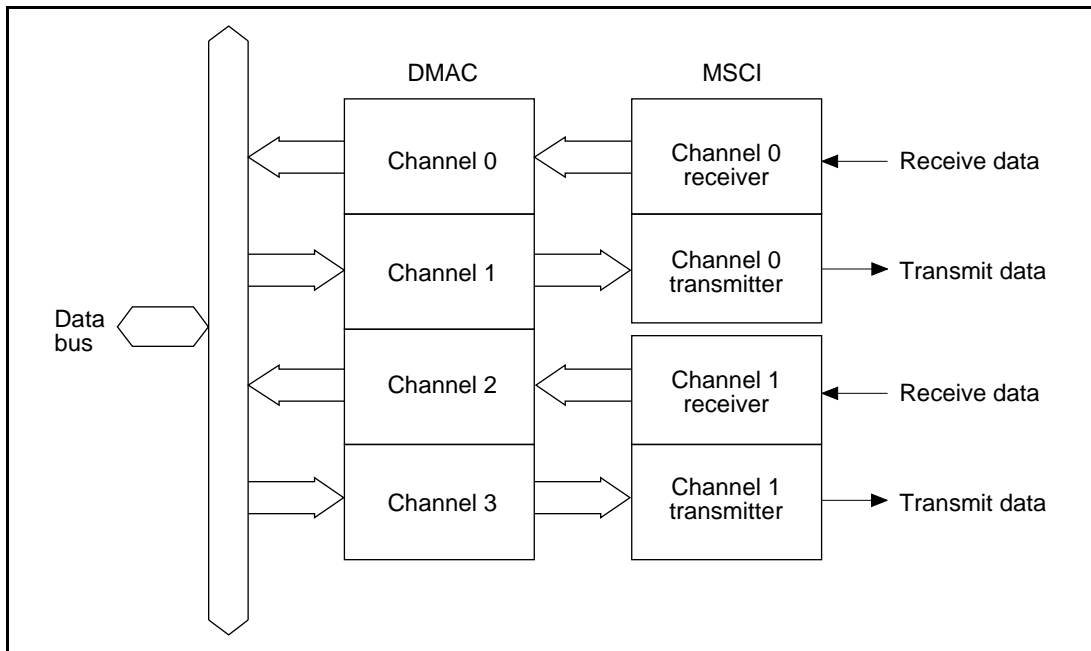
DMAC

MSCI

Channel 0

Channel 0 receiver

Receive data

Channel 1

Channel 0 transmitter

Transmit data

Data bus

Channel 2

Channel 1 receiver

Receive data

Channel 3

Channel 1 transmitter

Transmit data